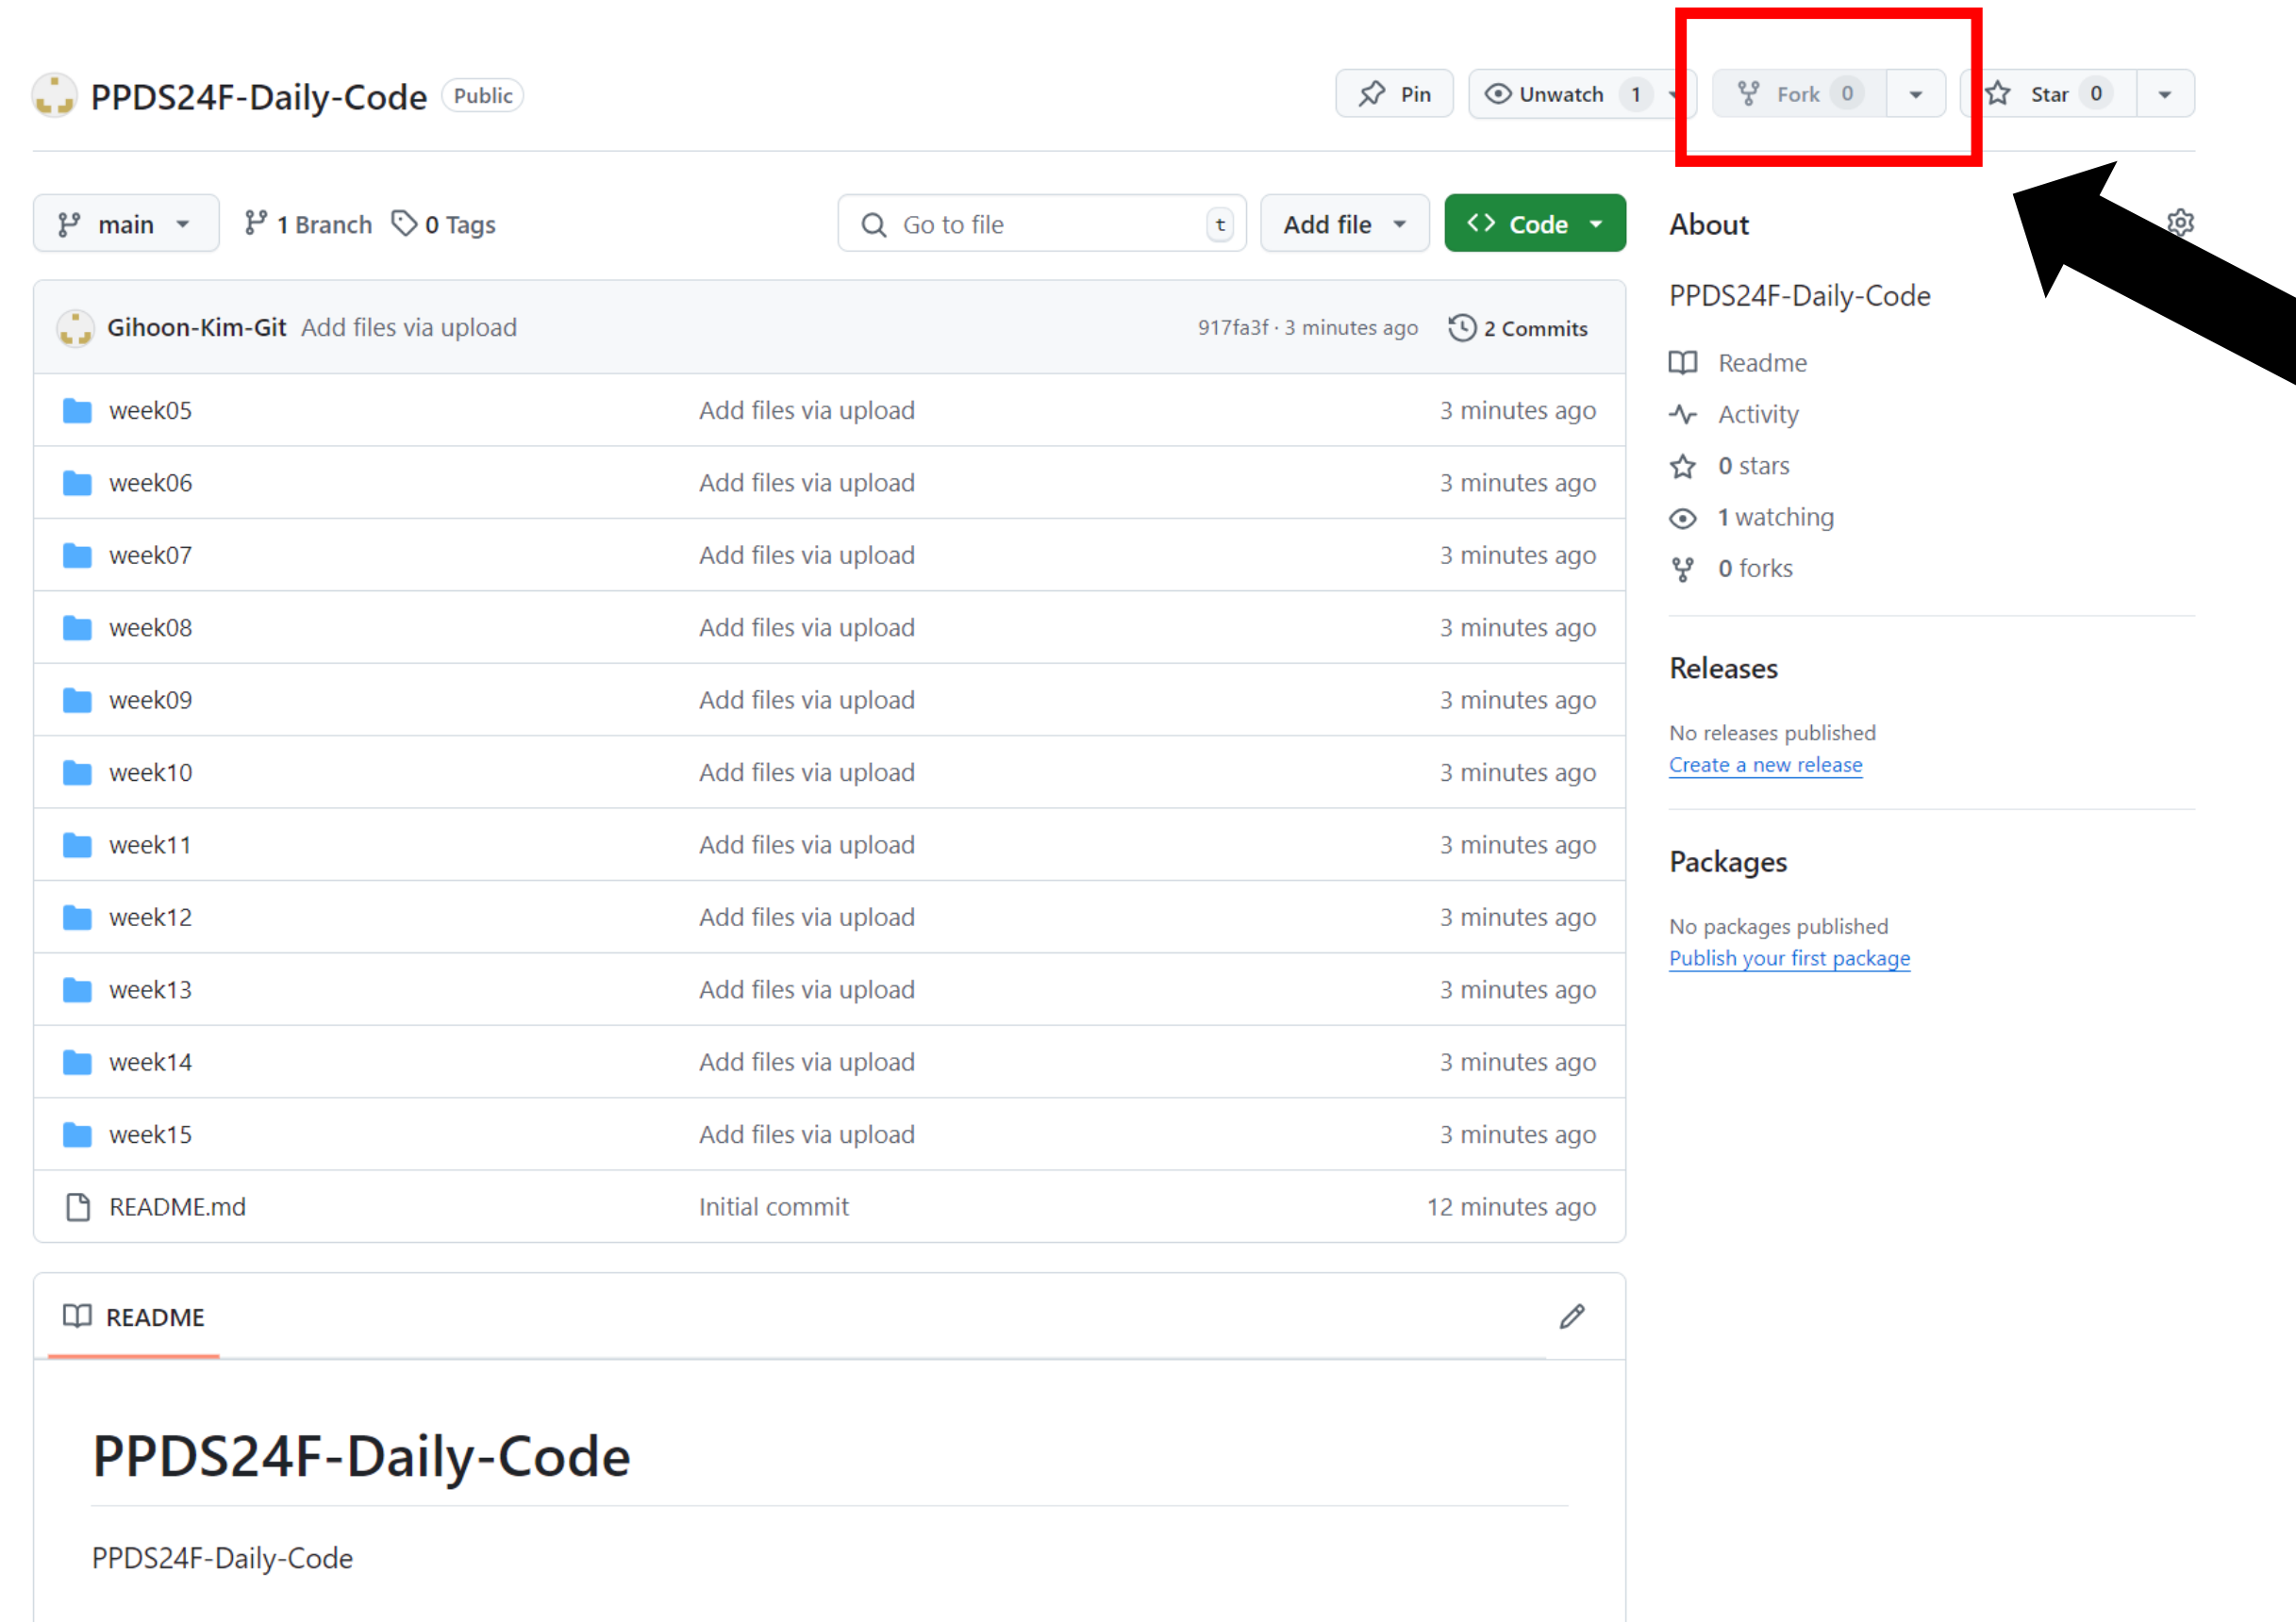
PPDS24F-Daily-Code Public

Pin Unwatch 1 Fork 0 Star 0

main 1 Branch 0 Tags Go to file t Add file Code

Gihoon-Kim-Git Add files via upload 917fa3f · 3 minutes ago 2 Commits

| | | |
|---|---|---|
| week05 | Add files via upload | 3 minutes ago |
| week06 | Add files via upload | 3 minutes ago |
| week07 | Add files via upload | 3 minutes ago |
| week08 | Add files via upload | 3 minutes ago |
| week09 | Add files via upload | 3 minutes ago |
| week10 | Add files via upload | 3 minutes ago |
| week11 | Add files via upload | 3 minutes ago |
| week12 | Add files via upload | 3 minutes ago |
| week13 | Add files via upload | 3 minutes ago |
| week14 | Add files via upload | 3 minutes ago |
| week15 | Add files via upload | 3 minutes ago |
| README.md | Initial commit | 12 minutes ago |

README

PPDS24F-Daily-Code

PPDS24F-Daily-Code

About

PPDS24F-Daily-Code

Readme

Activity

0 stars

1 watching

0 forks

Releases

No releases published

Create a new release

Packages

No packages published

Publish your first package